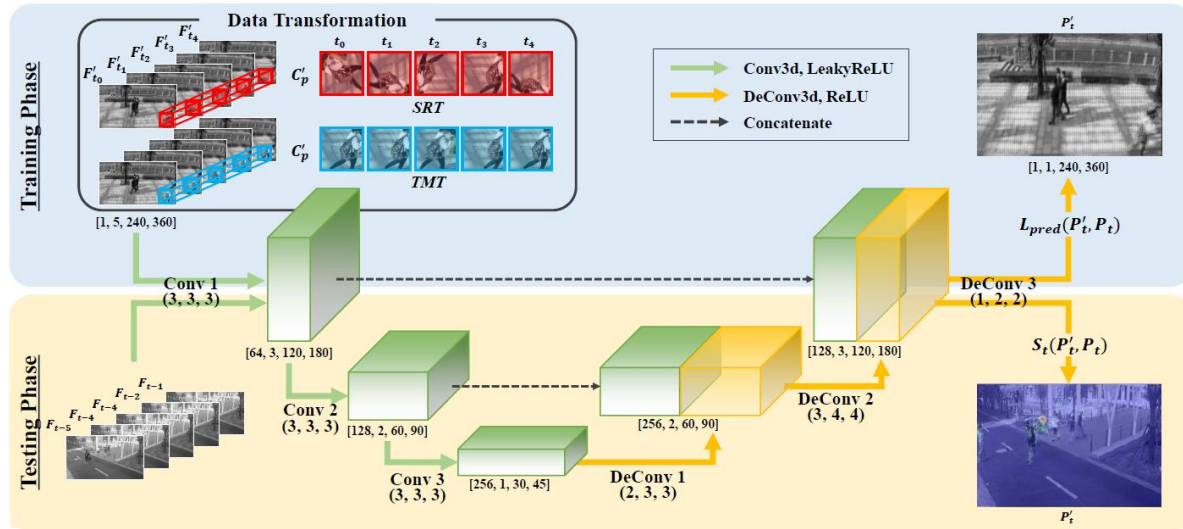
Training Phase

Data Transformation

$F'_{t_4}$ $F'_{t_3}$ $F'_{t_2}$ $F'_{t_1}$ $F'_{t_0}$

$t_0$ $t_1$ $t_2$ $t_3$ $t_4$

$C'_p$

SRT

$C'_p$

TMT

[1, 5, 240, 360]

Conv3d, LeakyReLU
DeConv3d, ReLU
Concatenate

$P'_t$

[1, 1, 240, 360]

$L_{pred}(P'_t, P_t)$

Conv 1
(3, 3, 3)

[64, 3, 120, 180]

DeConv 3
(1, 2, 2)

[128, 3, 120, 180]

$S_t(P'_t, P_t)$

Testing Phase

$F_{t-1}$ $F_{t-2}$ $F_{t-3}$ $F_{t-4}$ $F_{t-5}$

Conv 2
(3, 3, 3)

[128, 2, 60, 90]

[256, 2, 60, 90]

DeConv 2
(3, 4, 4)

Conv 3
(3, 3, 3)

[256, 1, 30, 45]

DeConv 1
(2, 3, 3)

$P'_t$